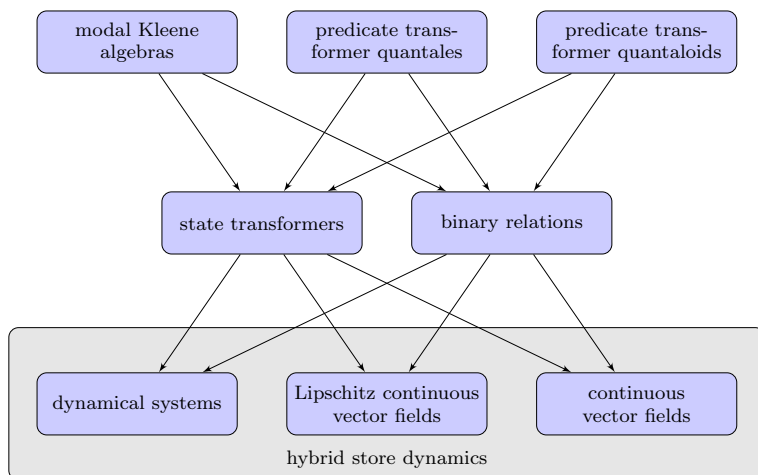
modal Kleene algebras

predicate transformer quantales

predicate transformer quantaloids

state transformers

binary relations

dynamical systems

Lipschitz continuous vector fields

continuous vector fields

hybrid store dynamics